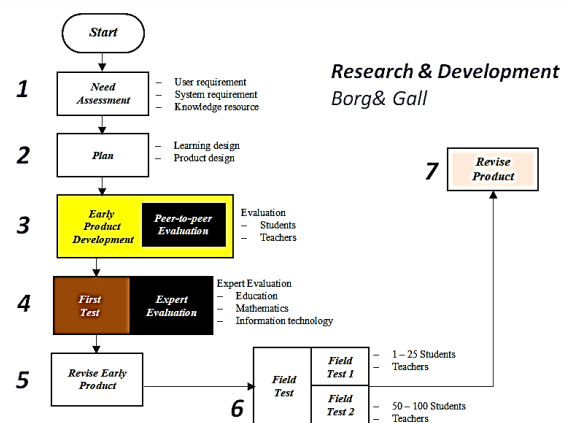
Start

Research & Development
Borg& Gall

1
Need Assessment
– User requirement
– System requirement
– Knowledge resource

2
Plan
– Learning design
– Product design

7
Revise Product

3
Early Product Development
Peer-to-peer Evaluation
Evaluation
– Students
– Teachers

4
First Test
Expert Evaluation
Expert Evaluation
– Education
– Mathematics
– Information technology

5
Revise Early Product

6
Field Test
Field Test 1
– 1 – 25 Students
– Teachers
Field Test 2
– 50 – 100 Students
– Teachers